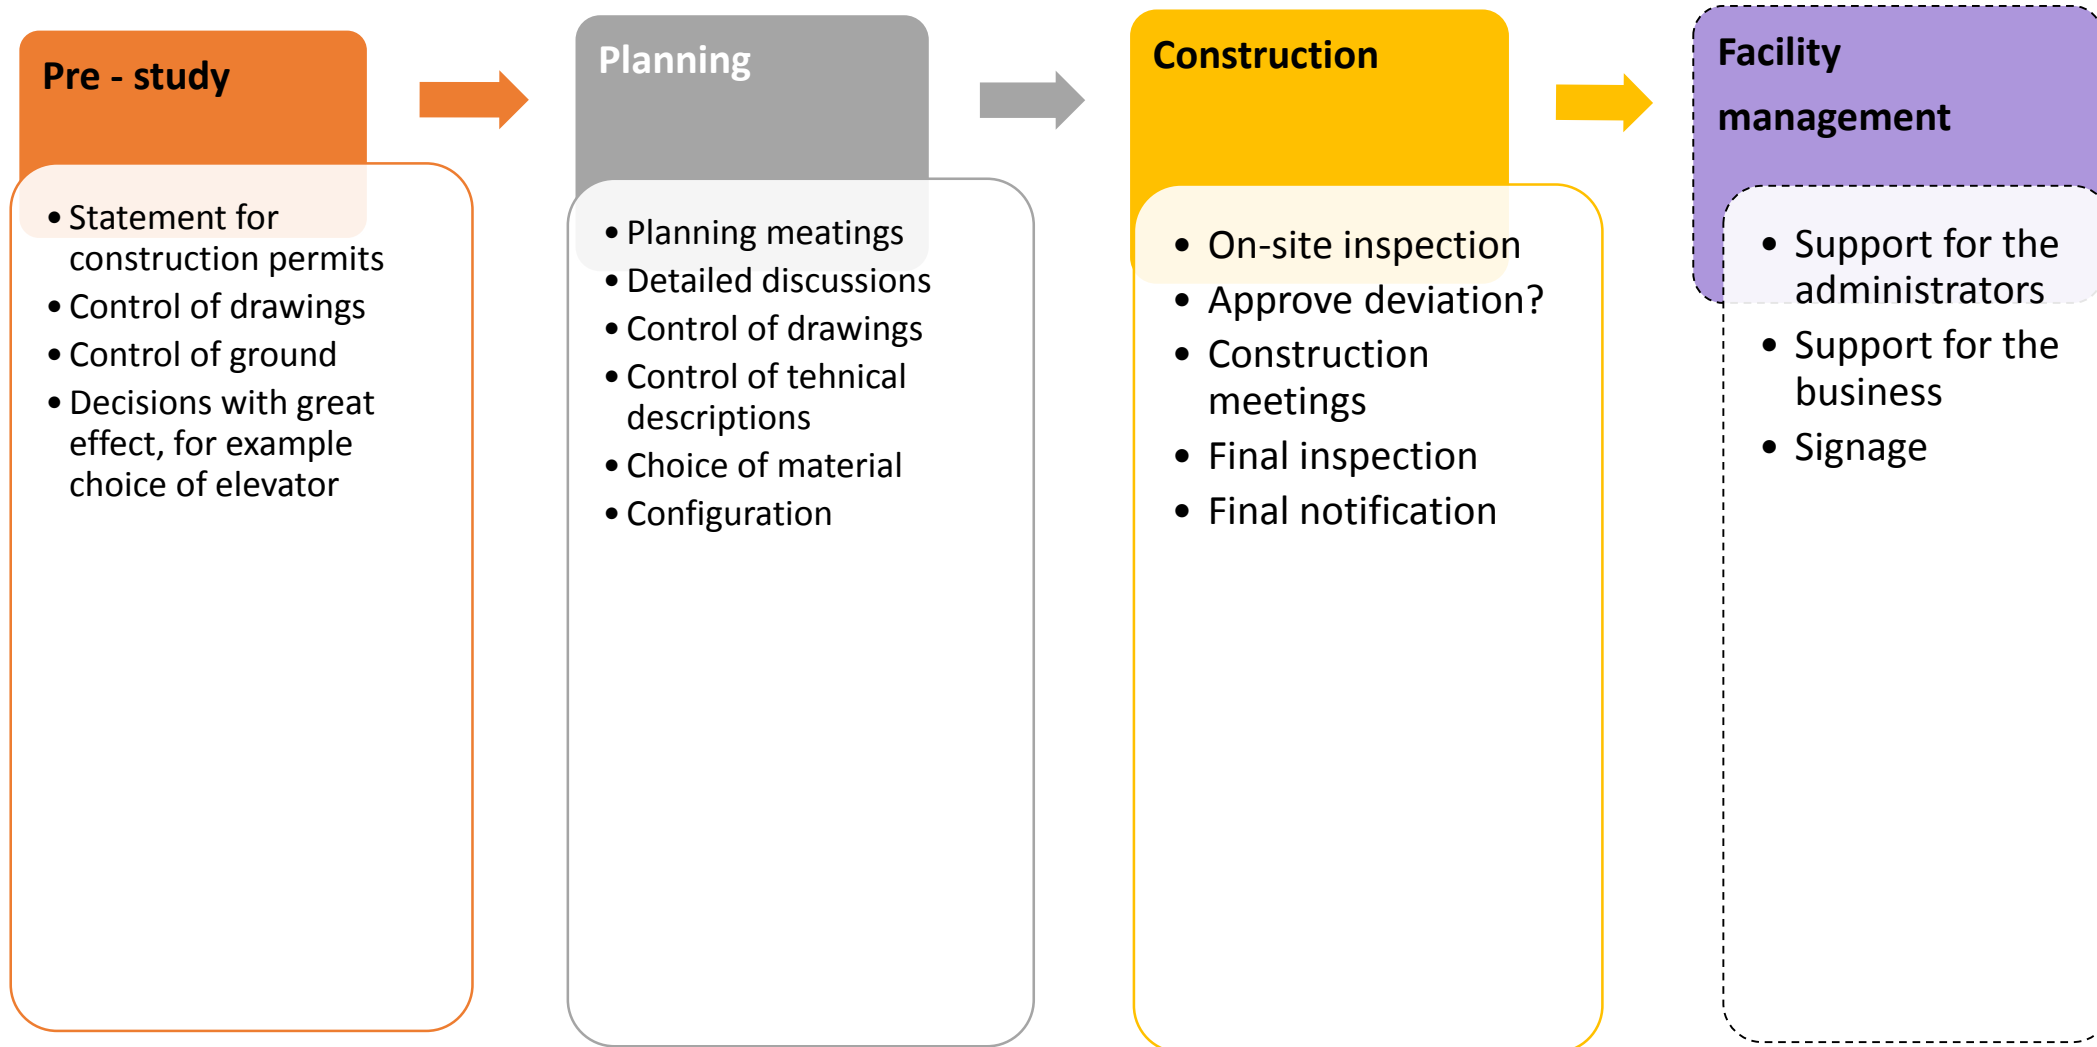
Pre - study

- Statement for construction permits
- Control of drawings
- Control of ground
- Decisions with great effect, for example choice of elevator

Planning

- Planning meatings
- Detailed discussions
- Control of drawings
- Control of tehnical descriptions
- Choice of material
- Configuration

Construction

- On-site inspection
- Approve deviation?
- Construction meetings
- Final inspection
- Final notification

Facility management

- Support for the administrators
- Support for the business
- Signage